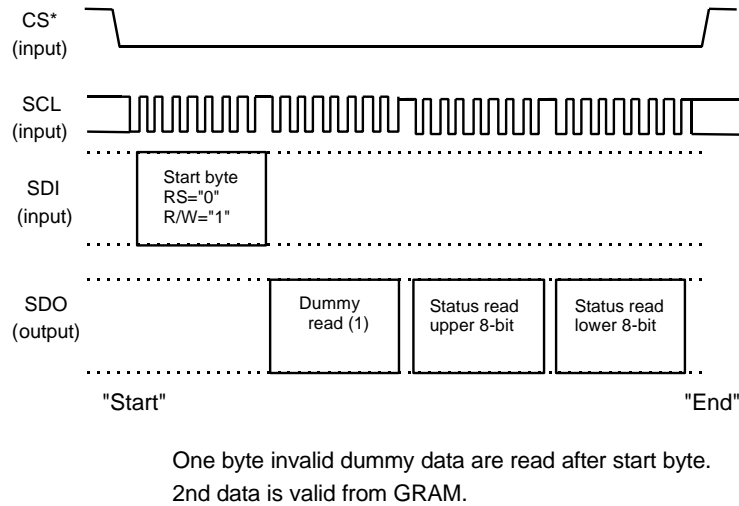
CS*
(input)

SCL
(input)

SDI
(input)

Start byte
RS="0"
R/W="1"

SDO
(output)

Dummy read (1)

Status read upper 8-bit

Status read lower 8-bit

"Start"

"End"

One byte invalid dummy data are read after start byte.
2nd data is valid from GRAM.